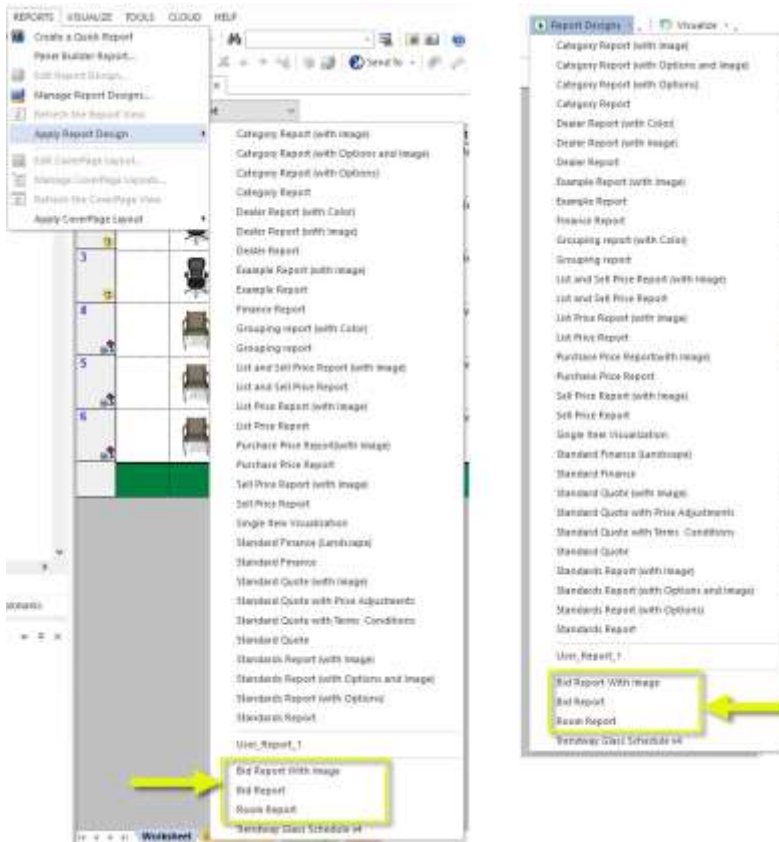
REPORTS VISUALIZE TOOLS CLOUD HELP

Create a Quick Report
Panel Builder Report...
Edit Report Design...
Manage Report Designs...
Refresh the Report View
Apply Report Design
Edit CoverPage Layout...
Manage CoverPage Layouts...
Refresh the CoverPage View
Apply CoverPage Layout

Send To

3
4
5
6

Category Report (with image)
Category Report (with Options and Image)
Category Report (with Options)
Category Report
Dealer Report (with Color)
Dealer Report (with Image)
Dealer Report
Example Report (with image)
Example Report
Finance Report
Grouping report (with Color)
Grouping report
List and Sell Price Report (with image)
List and Sell Price Report
List Price Report (with image)
List Price Report
Purchase Price Report(with image)
Purchase Price Report
Sell Price Report (with image)
Sell Price Report
Single Item Visualization
Standard Finance (Landscape)
Standard Finance
Standard Quote (with image)
Standard Quote with Price Adjustments
Standard Quote with Terms Conditions
Standard Quote
Standards Report (with image)
Standards Report (with Options and Image)
Standards Report (with Options)
Standards Report
User_Report_1
Bid Report With image
Bid Report
Room Report
Trendway Glass Schedule v4

Worksheet

Report Designs Visualize

Category Report (with image)
Category Report (with Options and Image)
Category Report (with Options)
Category Report
Dealer Report (with Color)
Dealer Report (with Image)
Dealer Report
Example Report (with image)
Example Report
Finance Report
Grouping report (with Color)
Grouping report
List and Sell Price Report (with image)
List and Sell Price Report
List Price Report (with image)
List Price Report
Purchase Price Report(with image)
Purchase Price Report
Sell Price Report (with image)
Sell Price Report
Single Item Visualization
Standard Finance (Landscape)
Standard Finance
Standard Quote (with image)
Standard Quote with Price Adjustments
Standard Quote with Terms Conditions
Standard Quote
Standards Report (with image)
Standards Report (with Options and Image)
Standards Report (with Options)
Standards Report
User_Report_1
Bid Report With image
Bid Report
Room Report
Trendway Glass Schedule v4